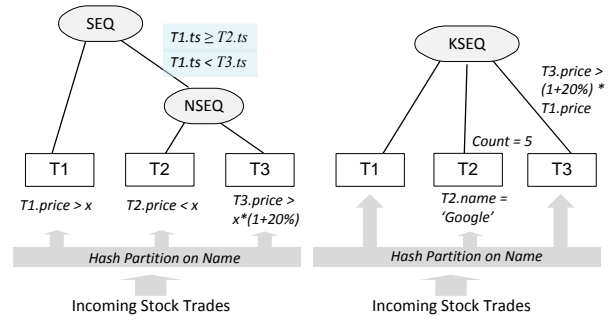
SEQ

$T1.ts \geq T2.ts$

$T1.ts < T3.ts$

NSEQ

T1

T2

T3

T1.price > x

T2.price < x

T3.price > x*(1+20%)

Hash Partition on Name

Incoming Stock Trades

KSEQ

T3.price > (1+20%) * T1.price

Count = 5

T1

T2

T3

T2.name = 'Google'

Hash Partition on Name

Incoming Stock Trades